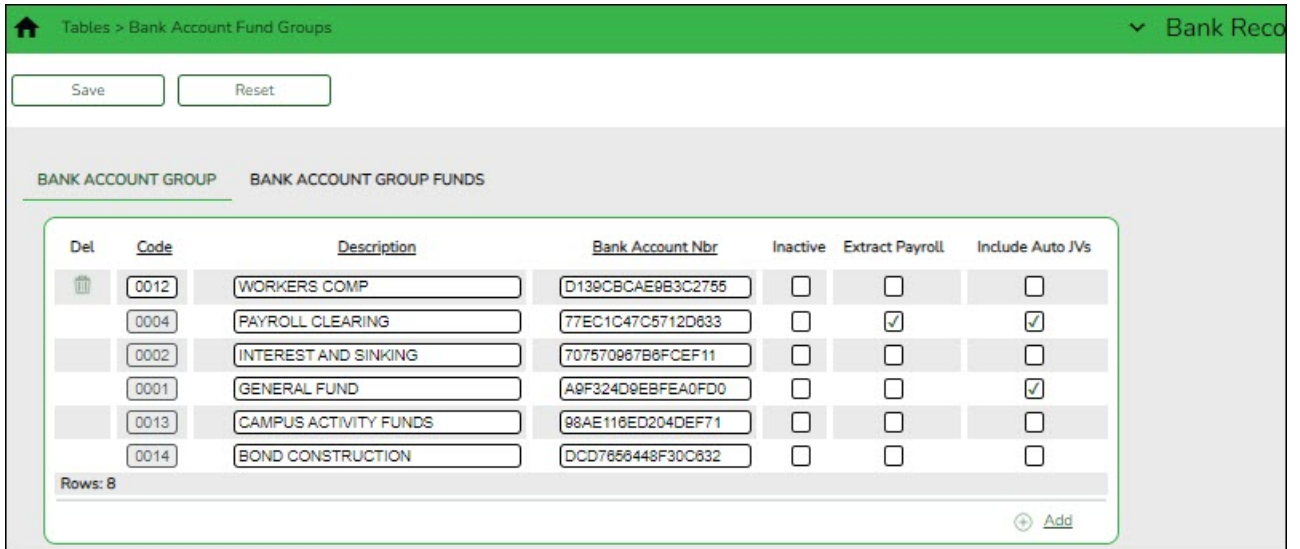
Tables > Bank Account Fund Groups

Bank Reco

Save Reset

BANK ACCOUNT GROUP BANK ACCOUNT GROUP FUNDS

| Del | Code | Description | Bank Account Nbr | Inactive | Extract Payroll | Include Auto JVs |
|---|---|---|---|---|---|---|
| | 0012 | WORKERS COMP | D139CBCAE9B3C2755 | ☐ | ☐ | ☐ |
| | 0004 | PAYROLL CLEARING | 77EC1C47C5712D633 | ☐ | ☑ | ☑ |
| | 0002 | INTEREST AND SINKING | 707570967B6FCEF11 | ☐ | ☐ | ☐ |
| | 0001 | GENERAL FUND | A9F324D9EBFEA0FD0 | ☐ | ☐ | ☑ |
| | 0013 | CAMPUS ACTIVITY FUNDS | 98AE116ED204DEF71 | ☐ | ☐ | ☐ |
| | 0014 | BOND CONSTRUCTION | DCD7656448F30C632 | ☐ | ☐ | ☐ |

Rows: 8

Add